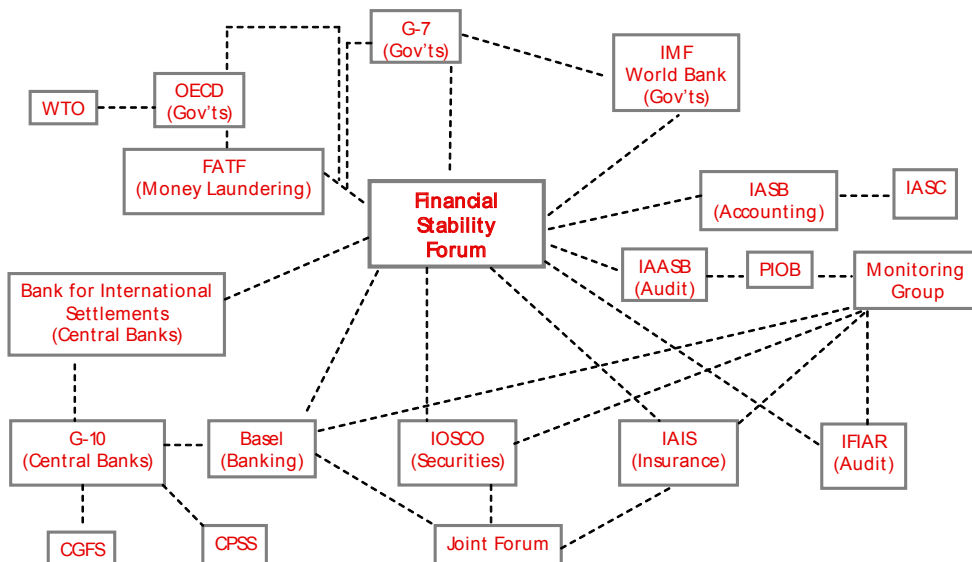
G-7
(Gov'ts)

IMF
World Bank
(Gov'ts)

WTO

OECD
(Gov'ts)

FATF
(Money Laundering)

Financial
Stability
Forum

IASB
(Accounting)

IASC

IAASB
(Audit)

PIOB

Monitoring
Group

Bank for International
Settlements
(Central Banks)

G-10
(Central Banks)

Basel
(Banking)

IOSCO
(Securities)

IAIS
(Insurance)

IFIAR
(Audit)

CGFS

CPSS

Joint Forum